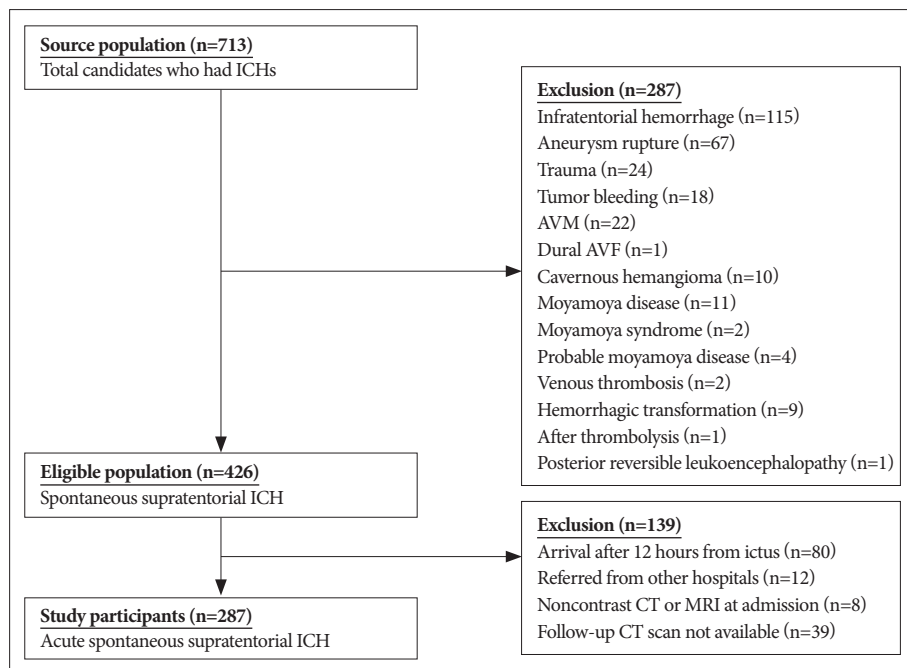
Source population (n=713)
Total candidates who had ICHs

Exclusion (n=287)
Infratentorial hemorrhage (n=115)
Aneurysm rupture (n=67)
Trauma (n=24)
Tumor bleeding (n=18)
AVM (n=22)
Dural AVF (n=1)
Cavernous hemangioma (n=10)
Moyamoya disease (n=11)
Moyamoya syndrome (n=2)
Probable moyamoya disease (n=4)
Venous thrombosis (n=2)
Hemorrhagic transformation (n=9)
After thrombolysis (n=1)
Posterior reversible leukoencephalopathy (n=1)

Eligible population (n=426)
Spontaneous supratentorial ICH

Exclusion (n=139)
Arrival after 12 hours from ictus (n=80)
Referred from other hospitals (n=12)
Noncontrast CT or MRI at admission (n=8)
Follow-up CT scan not available (n=39)

Study participants (n=287)
Acute spontaneous supratentorial ICH